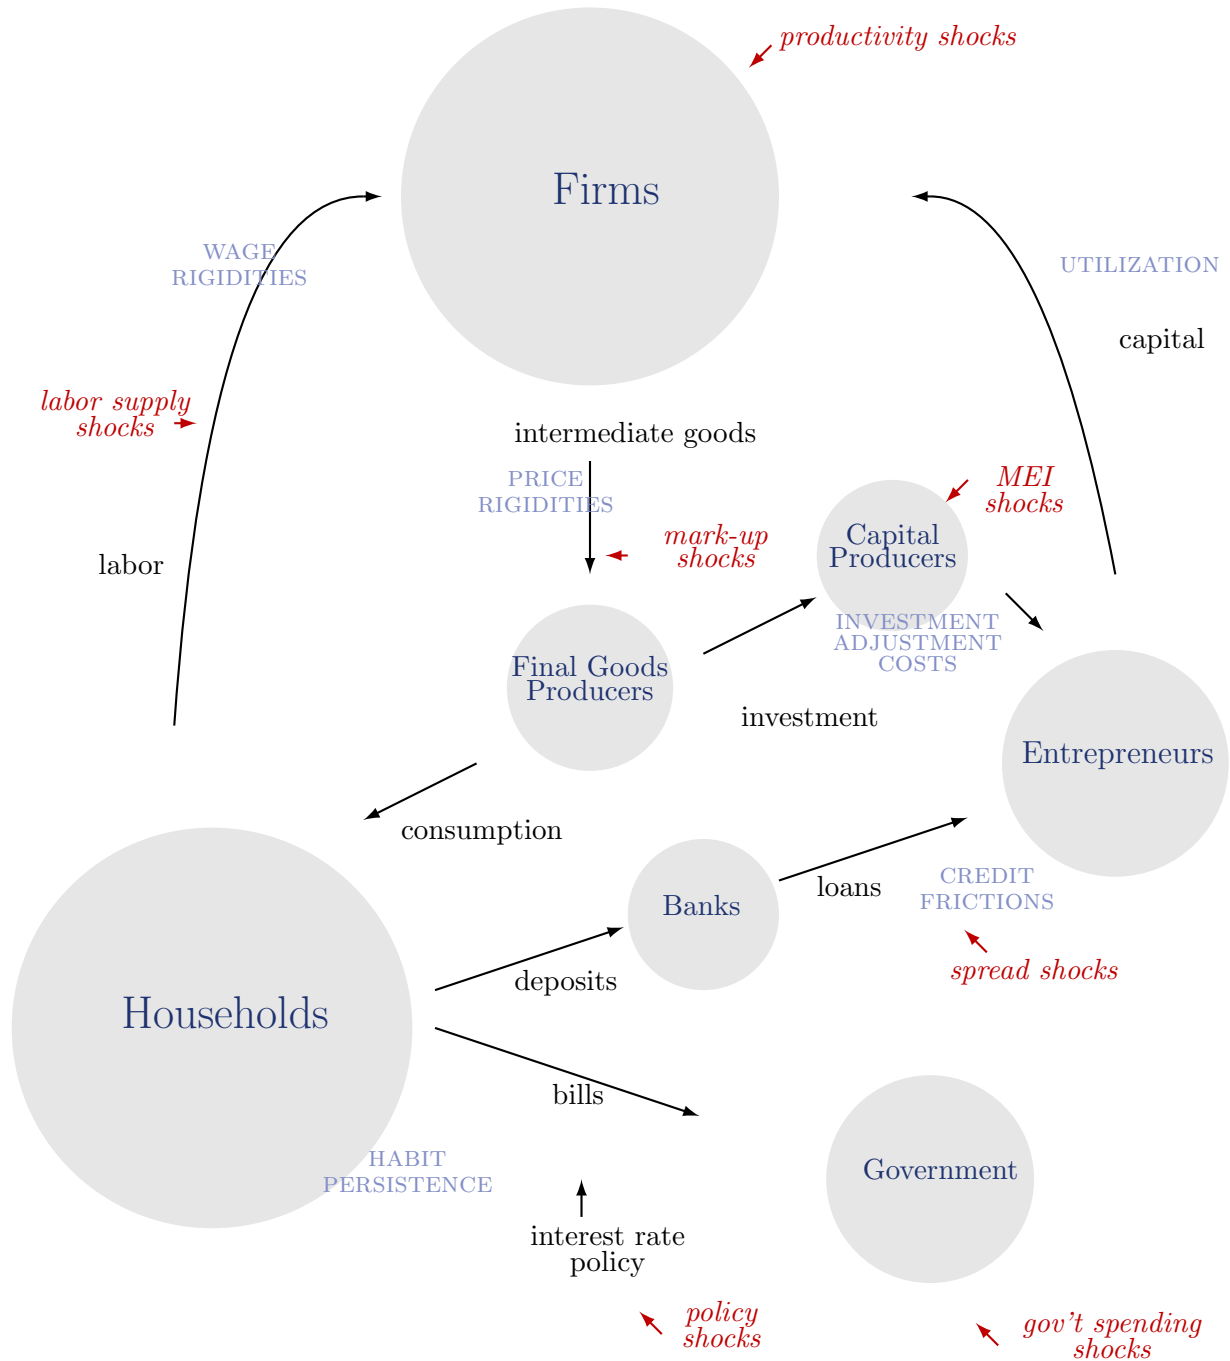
productivity shocks

Firms

WAGE RIGIDITIES

UTILIZATION

capital

labor supply shocks

intermediate goods

PRICE RIGIDITIES

MEI shocks

mark-up shocks

Capital Producers

labor

INVESTMENT ADJUSTMENT COSTS

Final Goods Producers

investment

Entrepreneurs

consumption

Banks

loans

CREDIT FRICTIONS

spread shocks

deposits

Households

bills

HABIT PERSISTENCE

Government

interest rate policy

policy shocks

gov't spending shocks